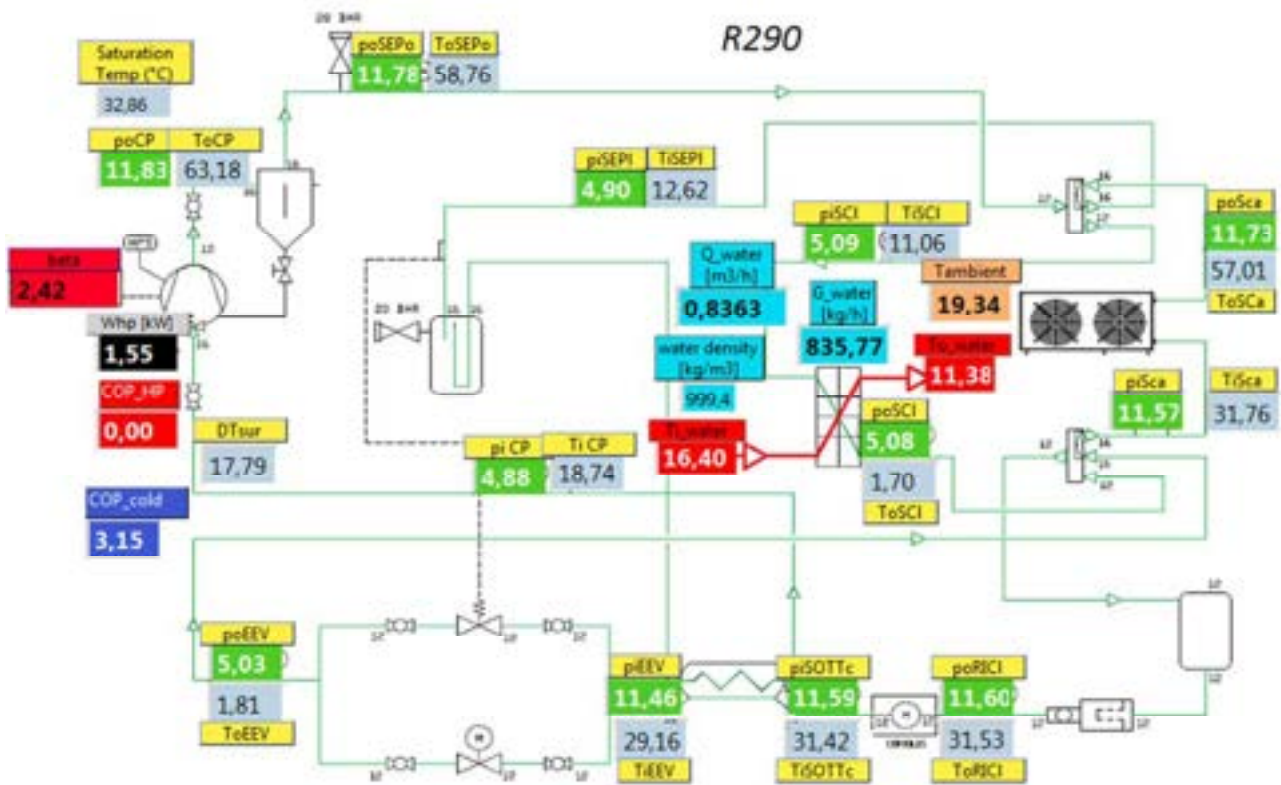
R290

Saturation Temp (°C)
32,86

poSEPo 11,78
ToSEPo 58,76

poCP 11,83
ToCP 63,18

piSEPI 4,90
TiSEPI 12,62

piSCI 5,09
TiSCI 11,06

poSca 11,73
57,01
ToSCa

beta
2,42

Whp [kW]
1,55

COP_HP
0,00

DTsur
17,79

COP_cold
3,15

Q_water [m3/h]
0,8363

G_water [kg/h]
835,77

Tambient
19,34

water density [kg/m3]
999,4

To_water 11,38

piSca 11,57
TiSca 31,76

Ti_water 16,40

poSCI 5,08
1,70
ToSCI

pi CP 4,88
Ti CP 18,74

poEEV 5,03
1,81
ToEEV

piEEV 11,46
29,16
TiEEV

piSOTTc 11,59
31,42
TiSOTTc

poRICI 11,60
31,53
ToRICI